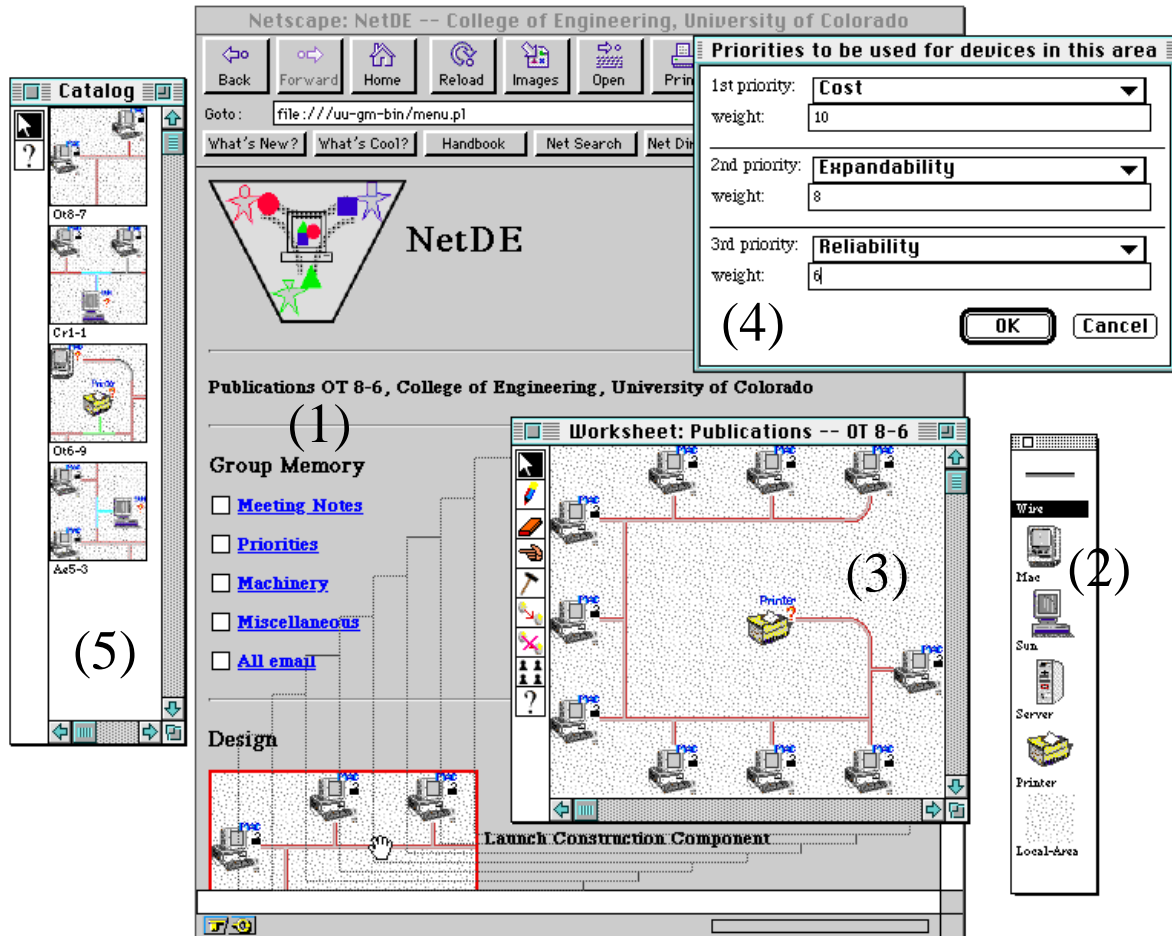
Catalog

?

Ot8-7

Cr1-1

Printer

Ot6-9

Ae5-3

(5)

Netscape: NetDE -- College of Engineering, University of Colorado

Back Forward Home Reload Images Open Prin

Goto: file:///uu-gm-bin/menu.pl

What's New? What's Cool? Handbook Net Search Net Dir

NetDE

Publications OT 8-6, College of Engineering, University of Colorado

(1)

Group Memory

Meeting Notes

Priorities

Machinery

Miscellaneous

All email

Design

Launch Construction Component

Priorities to be used for devices in this area

1st priority: Cost

weight: 10

2nd priority: Expandability

weight: 8

3rd priority: Reliability

weight: 6

(4)

OK Cancel

Worksheet: Publications -- OT 8-6

?

Printer

(3)

Wire

Mac

(2)

Sun

Server

Printer

Local-Area